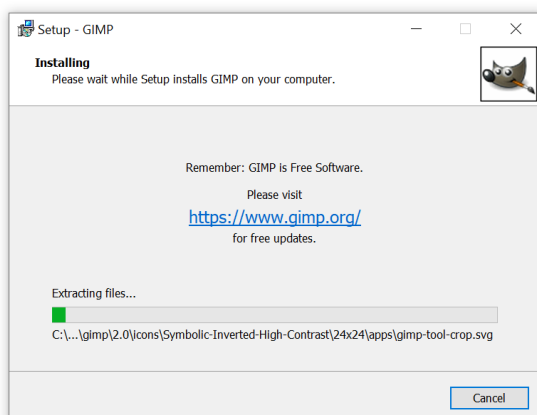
Setup - GIMP

Installing
Please wait while Setup installs GIMP on your computer.

Remember: GIMP is Free Software.

Please visit

https://www.gimp.org/

for free updates.

Extracting files...

C:\...\gimp\2.0\icons\Symbolic-Inverted-High-Contrast\24x24\apps\gimp-tool-crop.svg

Cancel